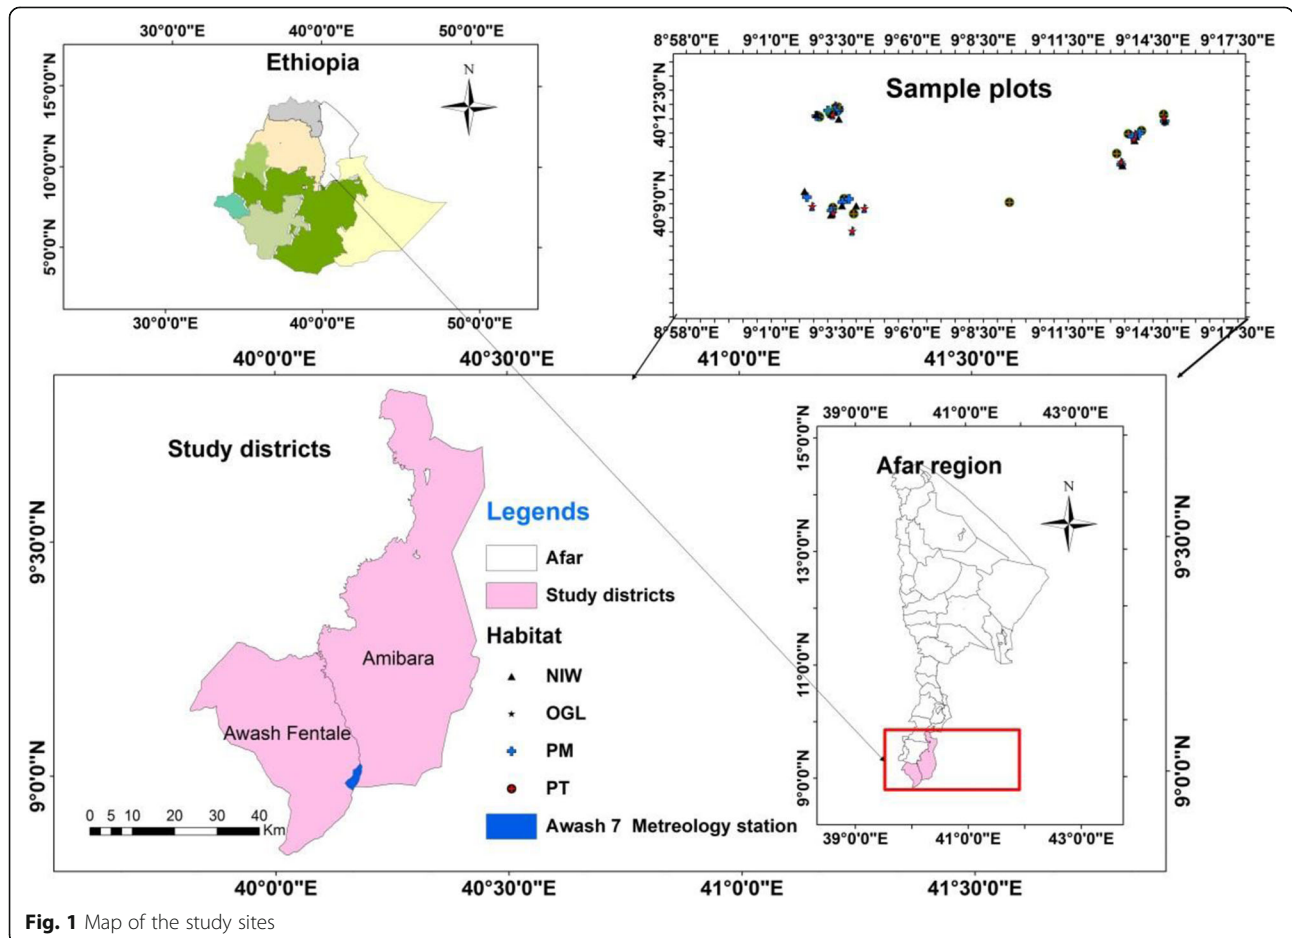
30°0'0"E 40°0'0"E 50°0'0"E

Ethiopia

N

15°0'0"N
10°0'0"N
5°0'0"N

30°0'0"E 40°0'0"E 50°0'0"E

8°58'0"E 9°1'0"E 9°3'30"E 9°6'0"E 9°8'30"E 9°11'30"E 9°14'30"E 9°17'30"E

Sample plots

40°12'30"N
40°9'0"N

8°58'0"E 9°1'0"E 9°3'30"E 9°6'0"E 9°8'30"E 9°11'30"E 9°14'30"E 9°17'30"E

40°0'0"E 40°30'0"E 41°0'0"E 41°30'0"E

Study districts

9°30'0"N
9°0'0"N

Amibara

Awash Fentale

0 5 10 20 30 40 Km

Legends

Afar

Study districts

Habitat

NIW

OGL

PM

PT

Awash 7 Metreology station

39°0'0"E 41°0'0"E 43°0'0"E

Afar region

N

15°0'0"N
13°0'0"N
11°0'0"N
9°0'0"N

39°0'0"E 41°0'0"E 43°0'0"E

9°30'0"N
9°0'0"N

40°0'0"E 40°30'0"E 41°0'0"E 41°30'0"E

Fig. 1 Map of the study sites